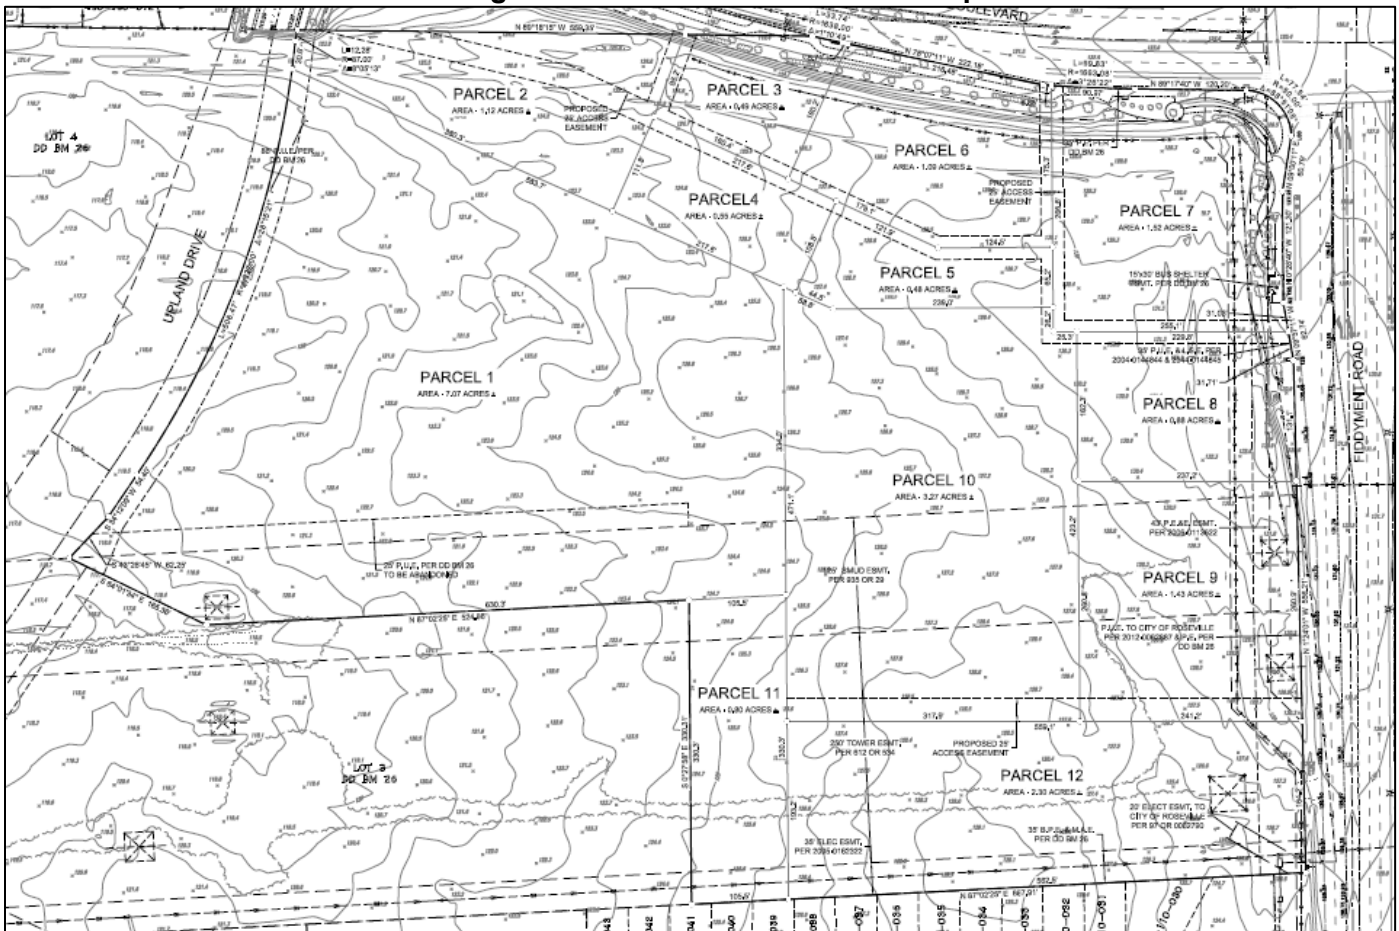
N 89°18'18" W 569.3'
BOULEVARD
L=12.35'
R=67.00'
Δ=8°03'13"
PARCEL 2
AREA - 1.12 ACRES
PROPOSED 25' ACCESS EASEMENT
PARCEL 3
AREA - 0.49 ACRES
N 78°07'11" W 222.18'
PARCEL 6
AREA - 1.09 ACRES
PROPOSED 25' ACCESS EASEMENT
N 89°17'40" W 120.20'
PARCEL 7
AREA - 1.52 ACRES
15'x30' BUS SHELTER ESMT. PER DD BM 26
LOT 4
DD BM 26
PARCEL4
AREA - 0.59 ACRES
PARCEL 5
AREA - 0.48 ACRES
UPLAND DRIVE
PARCEL 1
AREA - 7.07 ACRES
PARCEL 8
AREA - 0.88 ACRES
FIDDYMENT ROAD
PARCEL 10
AREA - 3.27 ACRES
43' P.U.E.&E. ESMT. PER 2004-0114882
25' P.U.E. PER DD BM 26 TO BE ABANDONED
SMUD ESMT. PER 235 OR 29
PARCEL 9
AREA - 1.43 ACRES
N 67°02'25" E 524.46'
P.U.E. TO CITY OF ROSEVILLE PER 2012-0062887 & P.U.E. PER DD BM 26
PARCEL 11
AREA - 0.80 ACRES
20' TOWER ESMT. PER 612 OR 534
PROPOSED 25' ACCESS EASEMENT
PARCEL 12
AREA - 2.93 ACRES
LOT 3
DD BM 26
20' ELECT ESMT. TO CITY OF ROSEVILLE PER 97 OR 0062793
35' ELEC ESMT. PER 2005-0162322
35' B.P.E.&M.A.E. PER DD BM 26
N 67°02'25" E 667.01'